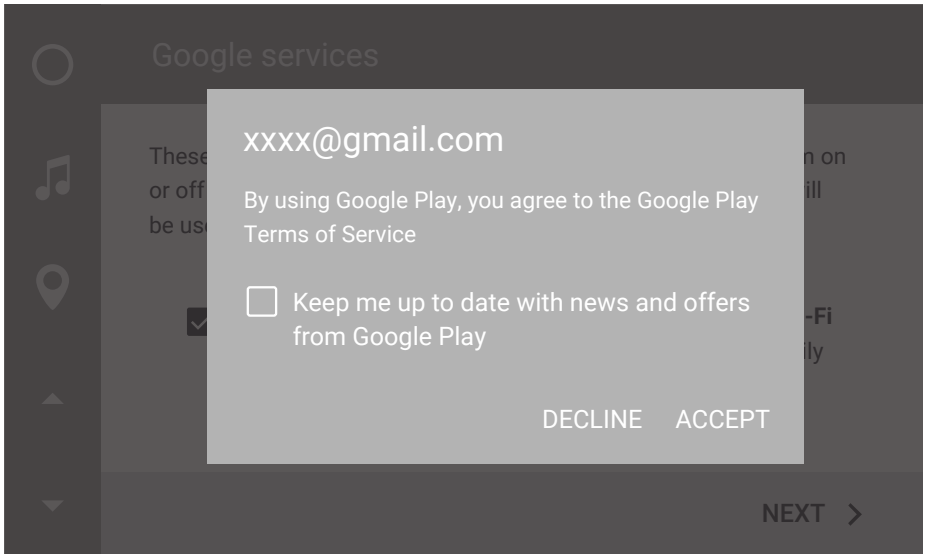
Google services

These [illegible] n on or off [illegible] ill be us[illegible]

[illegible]-Fi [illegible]ily

xxxx@gmail.com

By using Google Play, you agree to the Google Play Terms of Service

Keep me up to date with news and offers from Google Play

DECLINE ACCEPT

NEXT >